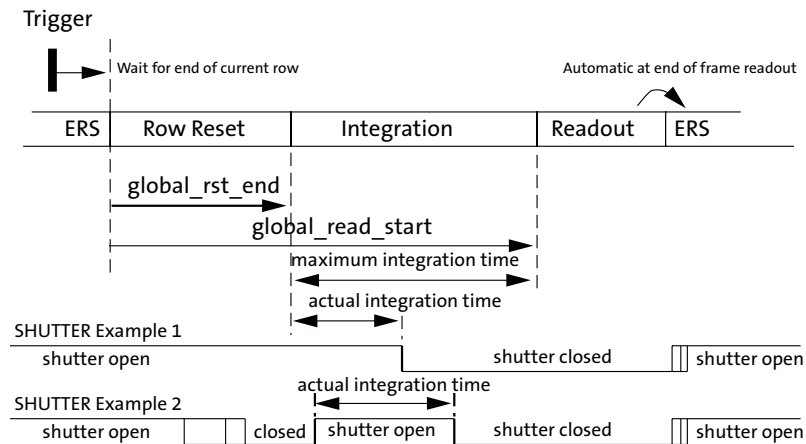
Trigger

Wait for end of current row

Automatic at end of frame readout

ERS | Row Reset | Integration | Readout | ERS

global_rst_end

global_read_start

maximum integration time

actual integration time

SHUTTER Example 1

shutter open

shutter closed

shutter open

actual integration time

SHUTTER Example 2

shutter open

closed

shutter open

shutter closed

shutter open